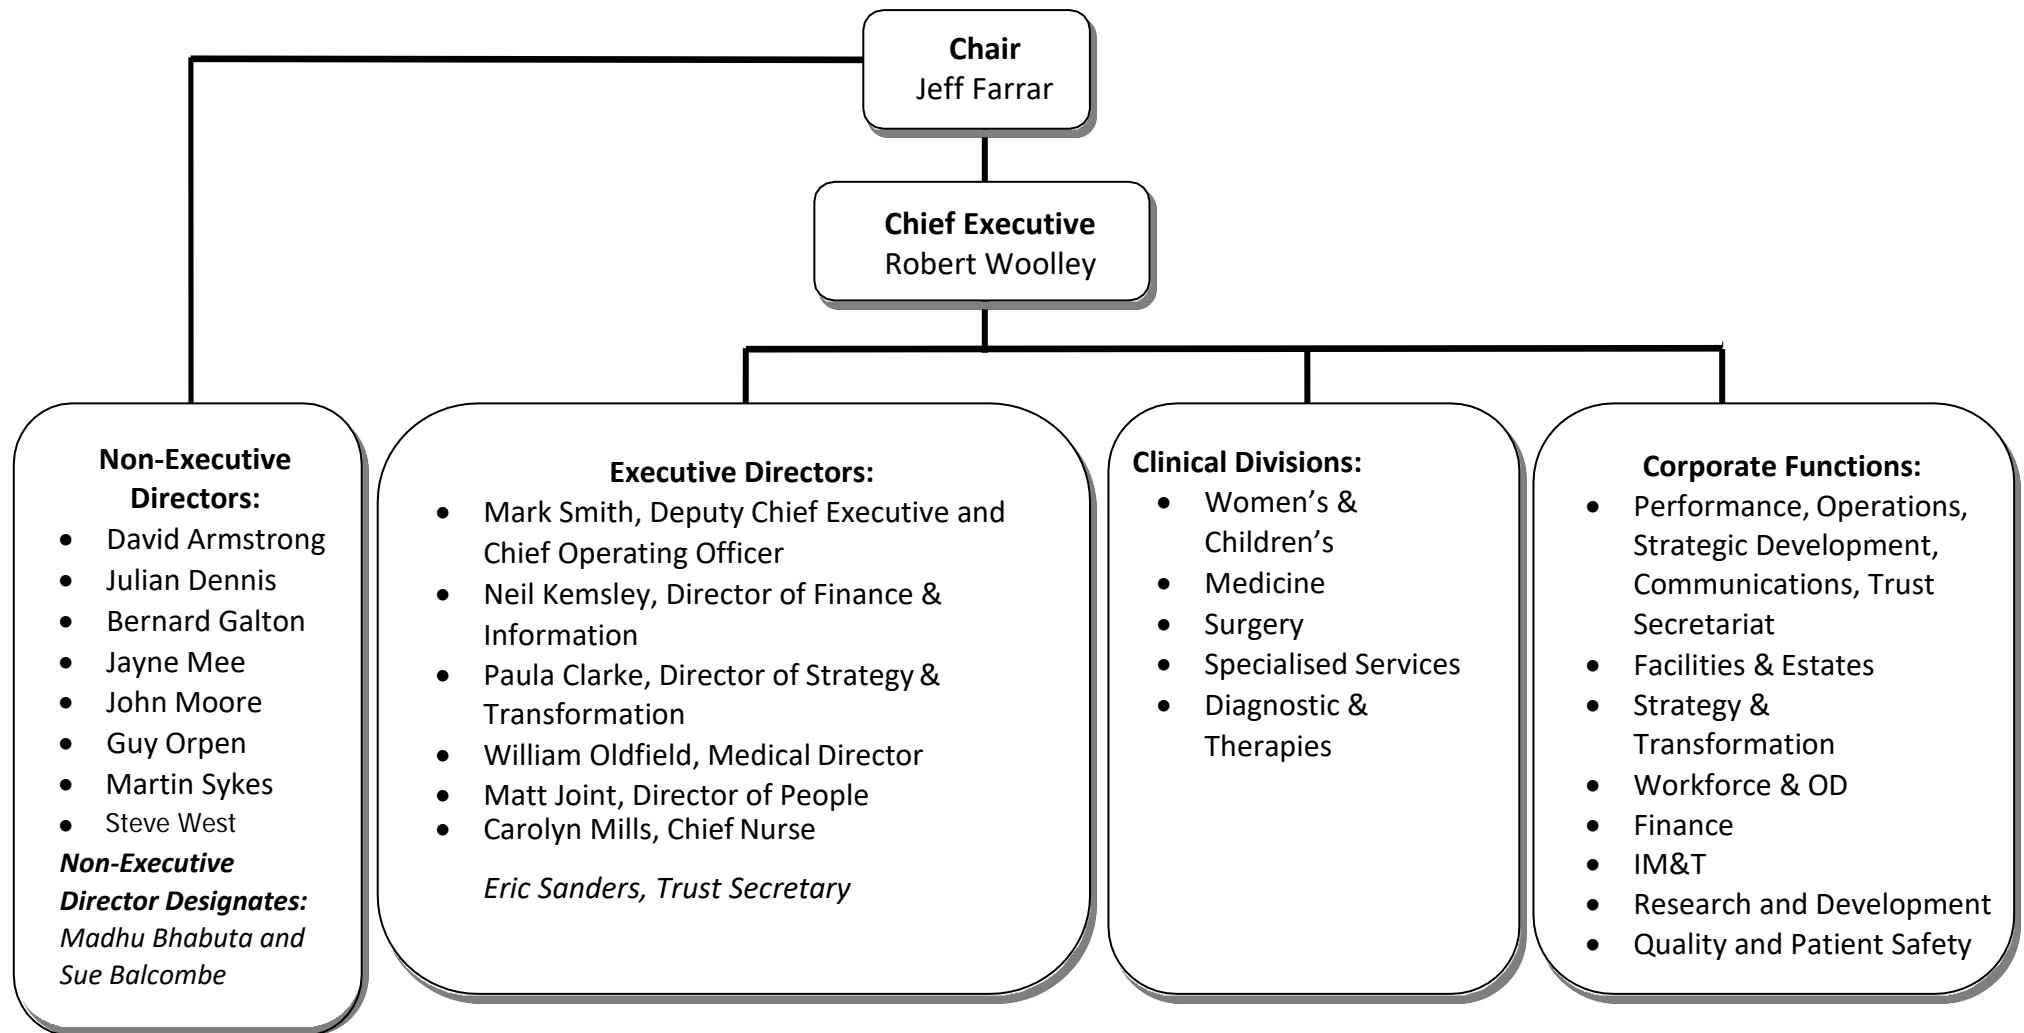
**Chair**
Jeff Farrar

**Chief Executive**
Robert Woolley

**Non-Executive Directors:**
- David Armstrong
- Julian Dennis
- Bernard Galton
- Jayne Mee
- John Moore
- Guy Orpen
- Martin Sykes
- Steve West

***Non-Executive Director Designates:***
*Madhu Bhabuta and Sue Balcombe*

**Executive Directors:**
- Mark Smith, Deputy Chief Executive and Chief Operating Officer
- Neil Kemsley, Director of Finance & Information
- Paula Clarke, Director of Strategy & Transformation
- William Oldfield, Medical Director
- Matt Joint, Director of People
- Carolyn Mills, Chief Nurse

*Eric Sanders, Trust Secretary*

**Clinical Divisions:**
- Women's & Children's
- Medicine
- Surgery
- Specialised Services
- Diagnostic & Therapies

**Corporate Functions:**
- Performance, Operations, Strategic Development, Communications, Trust Secretariat
- Facilities & Estates
- Strategy & Transformation
- Workforce & OD
- Finance
- IM&T
- Research and Development
- Quality and Patient Safety